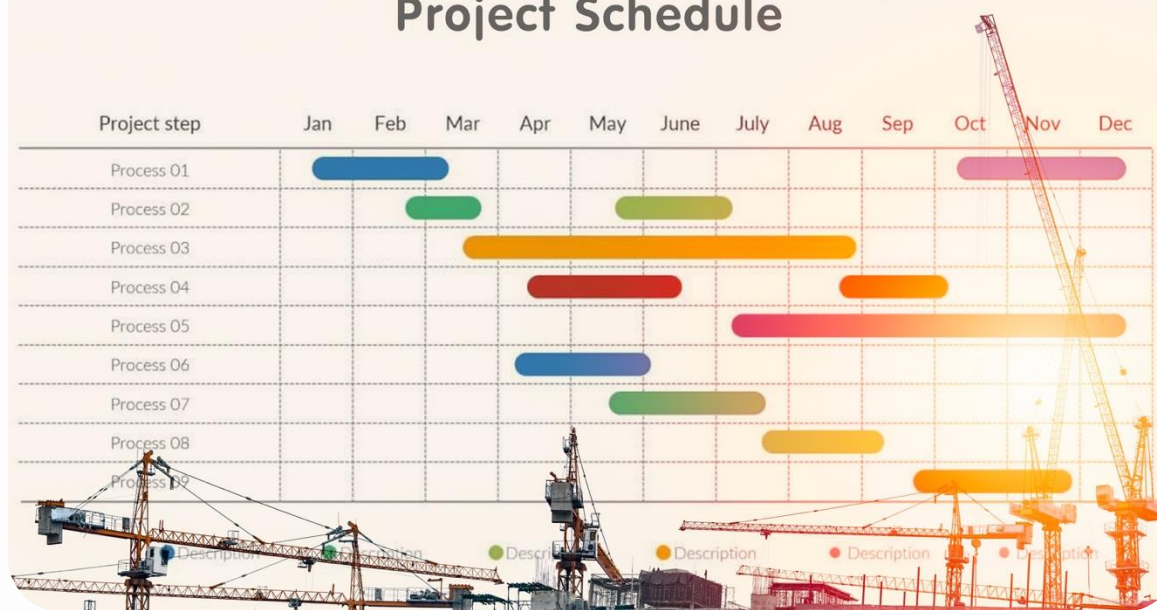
Project Schedule

| Project step | Jan | Feb | Mar | Apr | May | June | July | Aug | Sep | Oct | Nov | Dec |
|---|---|---|---|---|---|---|---|---|---|---|---|---|
| Process 01 | | | | | | | | | | | | |
| Process 02 | | | | | | | | | | | | |
| Process 03 | | | | | | | | | | | | |
| Process 04 | | | | | | | | | | | | |
| Process 05 | | | | | | | | | | | | |
| Process 06 | | | | | | | | | | | | |
| Process 07 | | | | | | | | | | | | |
| Process 08 | | | | | | | | | | | | |
| Process 09 | | | | | | | | | | | | |

Description Description Description Description Description Description